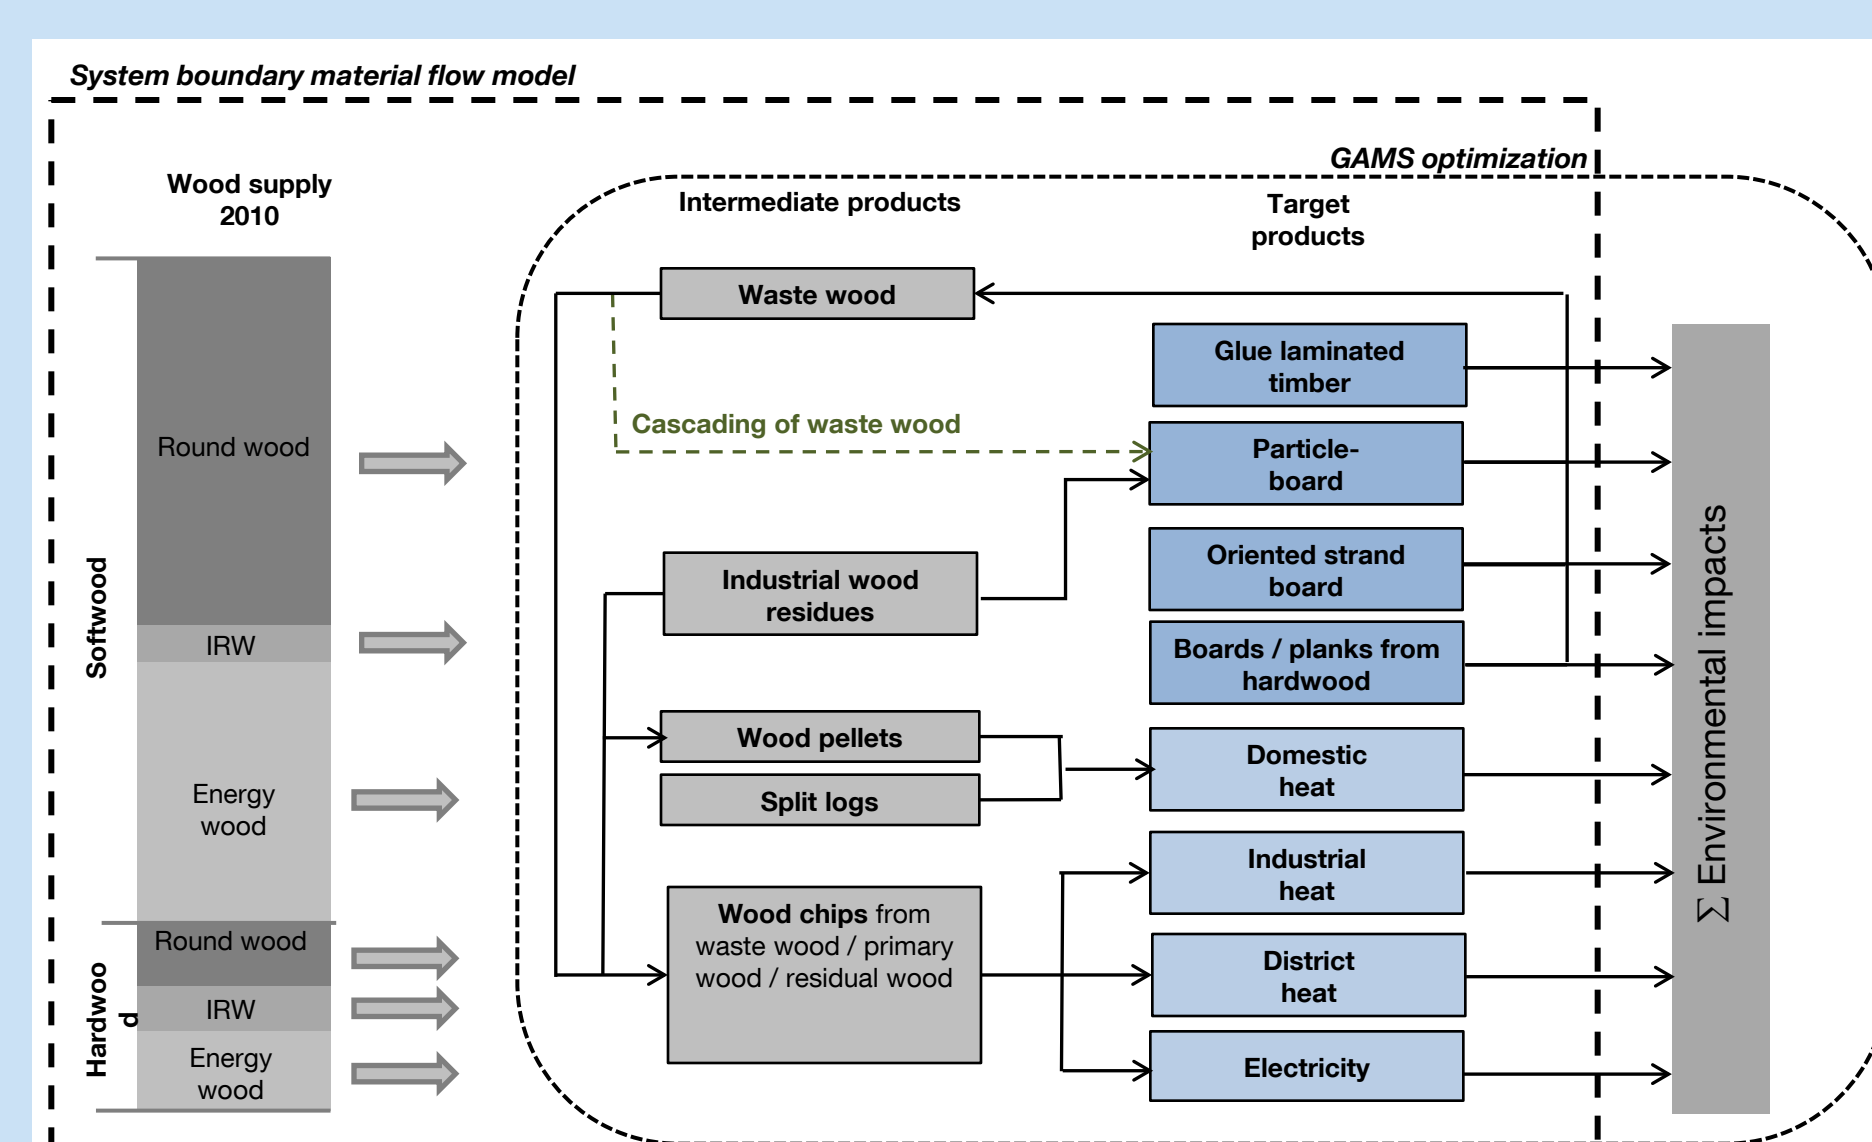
System boundary material flow model

GAMS optimization

Wood supply 2010

Softwood

Round wood

IRW

Energy wood

Hardwoo d

Round wood

IRW

Energy wood

Intermediate products

Target products

Waste wood

Cascading of waste wood

Industrial wood residues

Wood pellets

Split logs

Wood chips from waste wood / primary wood / residual wood

Glue laminated timber

Particle-board

Oriented strand board

Boards / planks from hardwood

Domestic heat

Industrial heat

District heat

Electricity

$\sum$ Environmental impacts